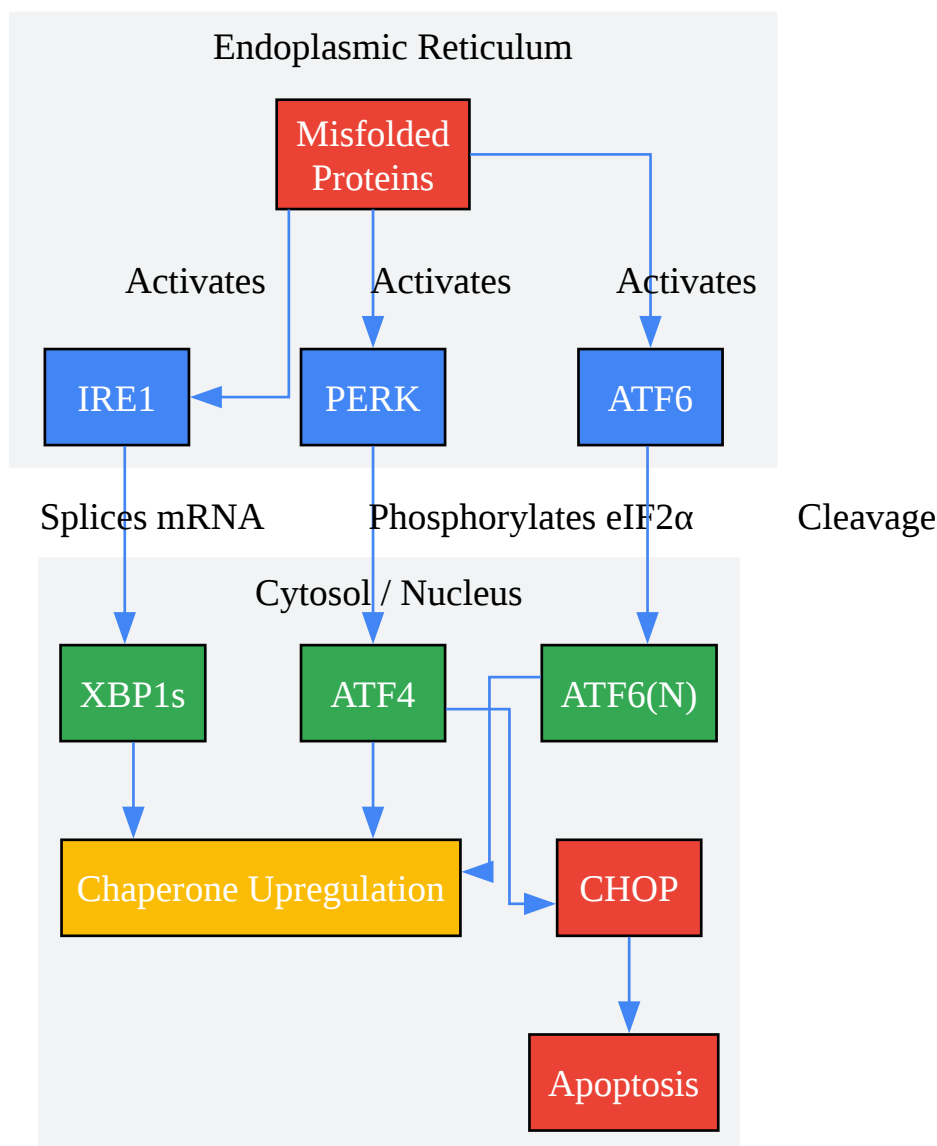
Endoplasmic Reticulum

Misfolded Proteins

Activates

Activates

Activates

IRE1

PERK

ATF6

Splices mRNA

Phosphorylates eIF2α

Cleavage

Cytosol / Nucleus

XBP1s

ATF4

ATF6(N)

Chaperone Upregulation

CHOP

Apoptosis